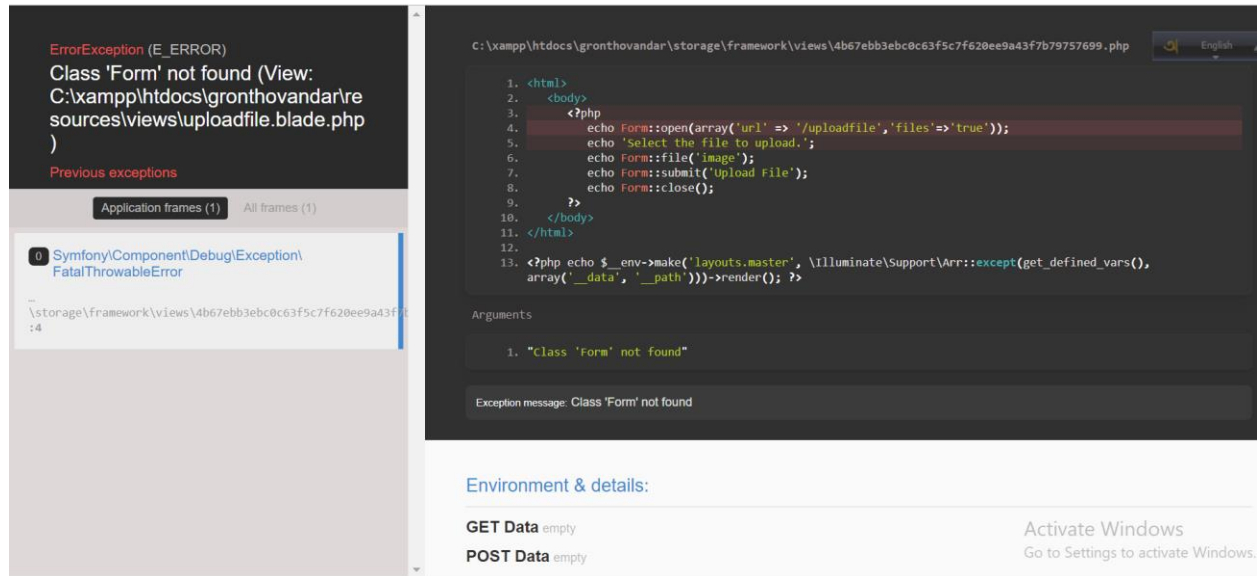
ErrorException (E_ERROR)
Class 'Form' not found (View: C:\xampp\htdocs\gronthovandar\resources\views\uploadfile.blade.php )

Previous exceptions

Application frames (1) All frames (1)

0 Symfony\Component\Debug\Exception\FatalThrowableError

…
\storage\framework\views\4b67ebb3ebc0c63f5c7f620ee9a43f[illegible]
:4

C:\xampp\htdocs\gronthovandar\storage\framework\views\4b67ebb3ebc0c63f5c7f620ee9a43f7b79757699.php

English

1. <html>
2. <body>
3. <?php
4. echo Form::open(array('url' => '/uploadfile','files'=>'true'));
5. echo 'Select the file to upload.';
6. echo Form::file('image');
7. echo Form::submit('Upload File');
8. echo Form::close();
9. ?>
10. </body>
11. </html>
12.
13. <?php echo $__env->make('layouts.master', \Illuminate\Support\Arr::except(get_defined_vars(), array('__data', '__path')))->render(); ?>

Arguments

1. "Class 'Form' not found"

Exception message: Class 'Form' not found

Environment & details:

GET Data empty

POST Data empty

Activate Windows
Go to Settings to activate Windows.